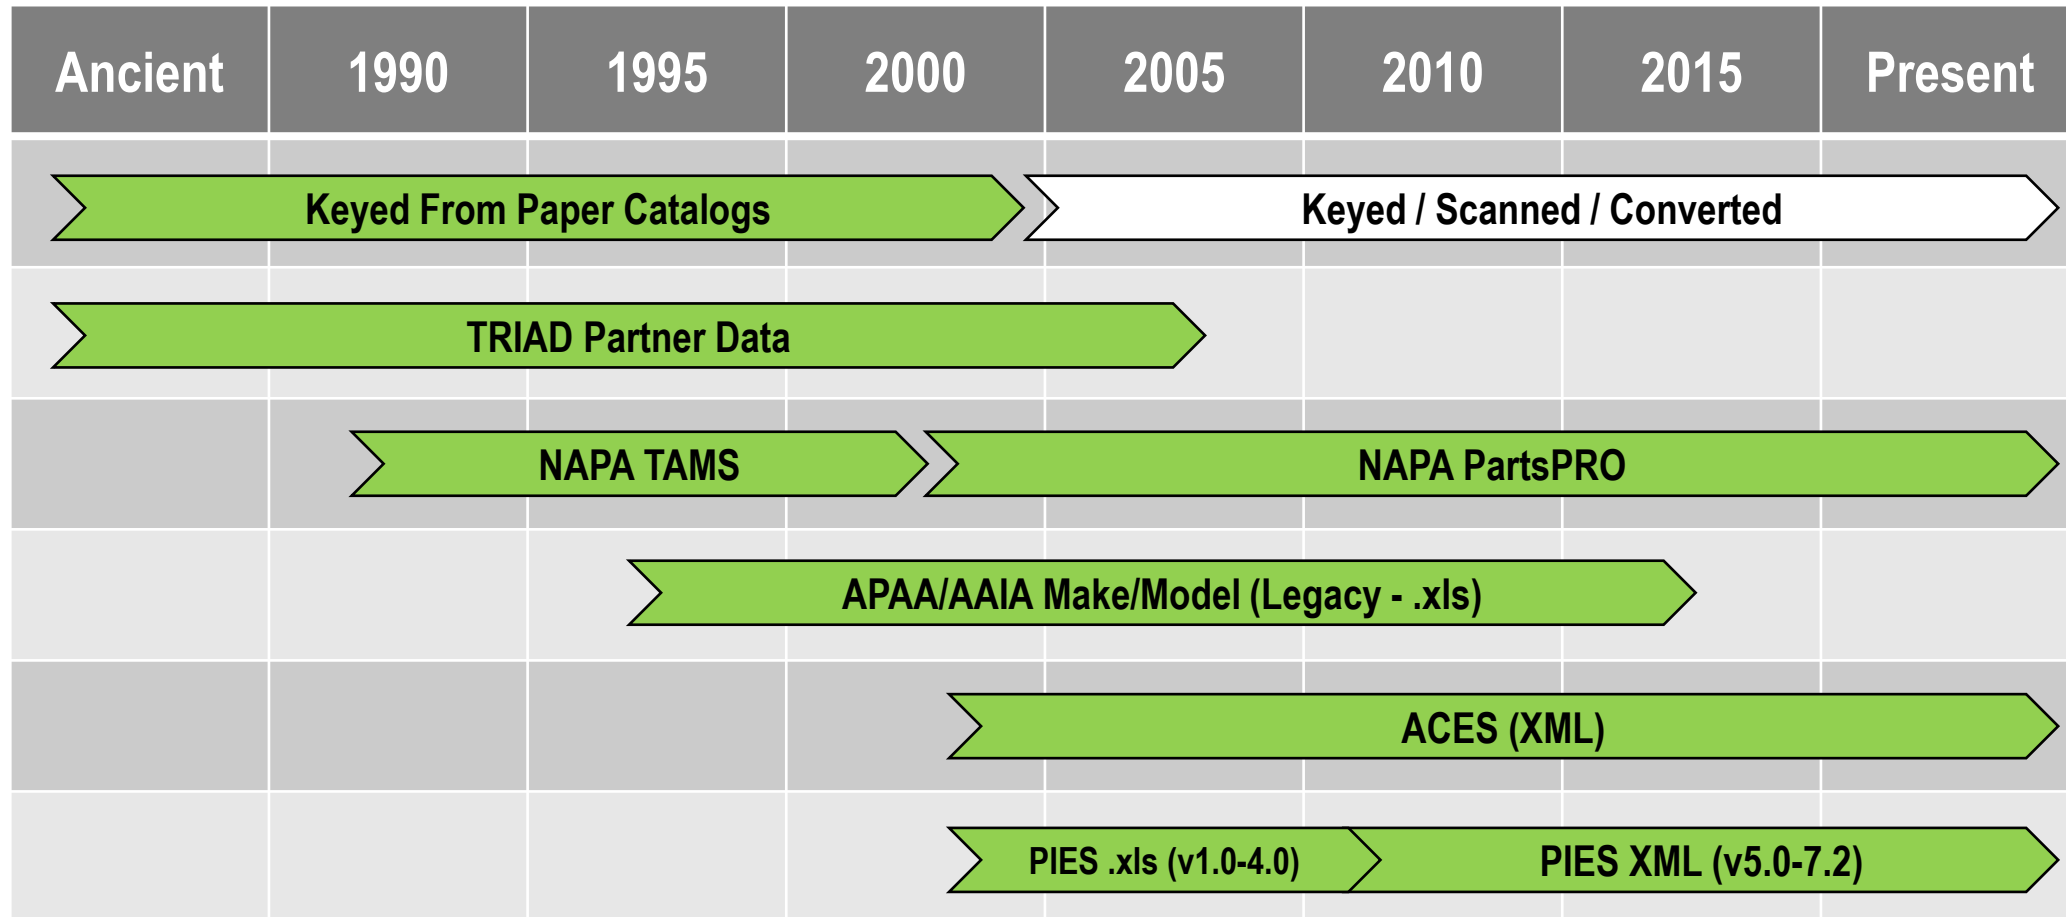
| Ancient | 1990 | 1995 | 2000 | 2005 | 2010 | 2015 | Present |
|---|---|---|---|---|---|---|---|

Keyed From Paper Catalogs
Keyed / Scanned / Converted
TRIAD Partner Data
NAPA TAMS
NAPA PartsPRO
APAA/AAIA Make/Model (Legacy - .xls)
ACES (XML)
PIES .xls (v1.0-4.0)
PIES XML (v5.0-7.2)